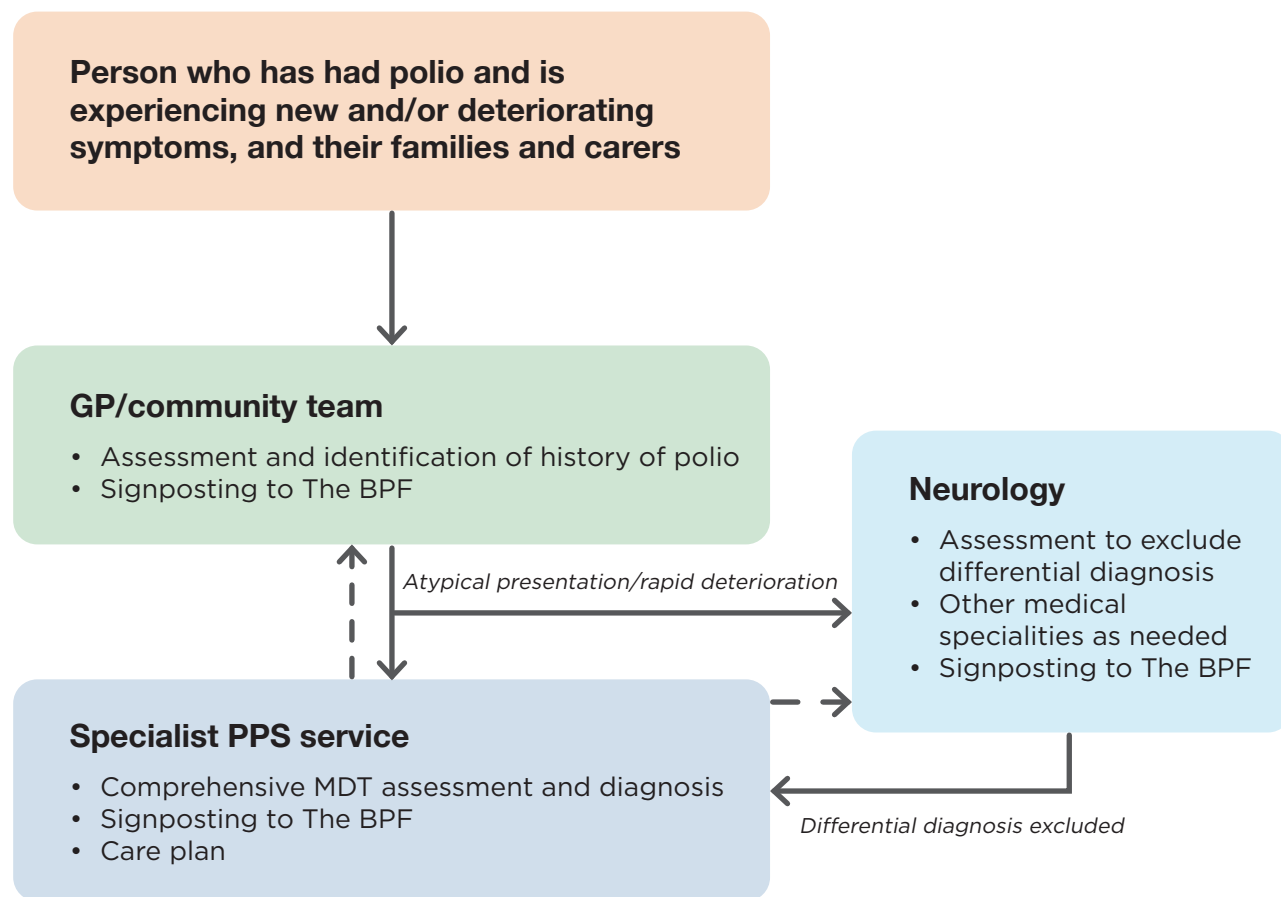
Person who has had polio and is experiencing new and/or deteriorating symptoms, and their families and carers

GP/community team

• Assessment and identification of history of polio
• Signposting to The BPF

Atypical presentation/rapid deterioration

Neurology

• Assessment to exclude differential diagnosis
• Other medical specialities as needed
• Signposting to The BPF

Specialist PPS service

• Comprehensive MDT assessment and diagnosis
• Signposting to The BPF
• Care plan

Differential diagnosis excluded